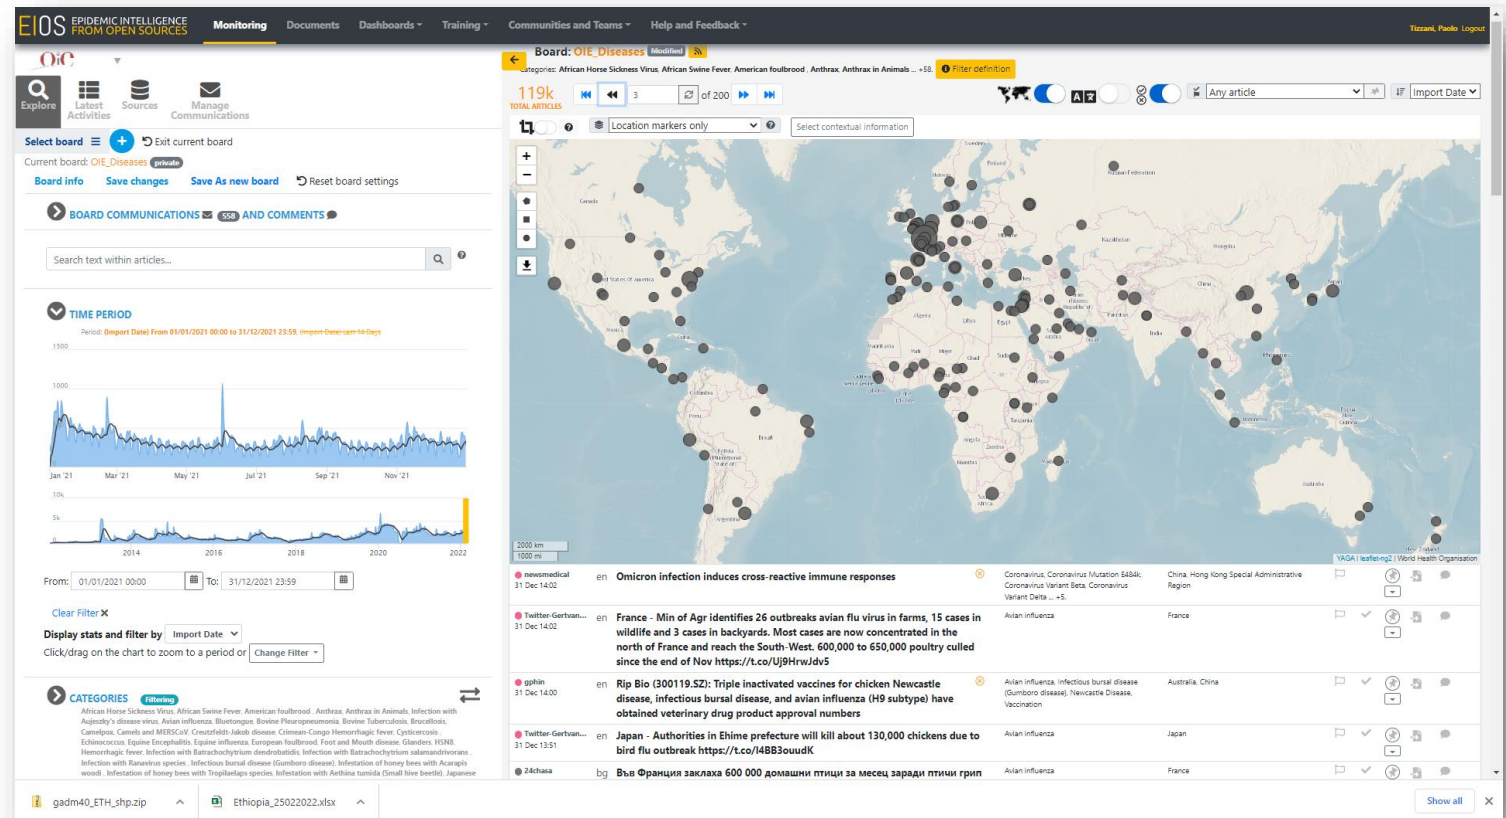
EIOS EPIDEMIC INTELLIGENCE FROM OPEN SOURCES Monitoring Documents Dashboards Training Communities and Teams Help and Feedback Tizzani, Paolo Logout

OiE

Explore Latest Activities Sources Manage Communications

Select board Exit current board

Current board: OIE_Diseases private

Board info Save changes Save As new board Reset board settings

BOARD COMMUNICATIONS 558 AND COMMENTS

Search text within articles...

TIME PERIOD

Period: (Import Date) From 01/01/2021 00:00 to 31/12/2021 23:59, (Import Date) Last 14 Days

1500
1000
Jan '21 Mar '21 May '21 Jul '21 Sep '21 Nov '21
10k
5k
2014 2016 2018 2020 2022

From: 01/01/2021 00:00 To: 31/12/2021 23:59

Clear Filter

Display stats and filter by Import Date

Click/drag on the chart to zoom to a period or Change Filter

CATEGORIES Filtering

African Horse Sickness Virus, African Swine Fever, American foulbrood, Anthrax, Anthrax in Animals, Infection with Aujeszky's disease virus, Avian influenza, Bluetongue, Bovine Pleuropneumonia, Bovine Tuberculosis, Brucellosis, Camelpox, Camels and MERSCoV, Creutzfeldt-Jakob disease, Crimean-Congo Hemorrhagic fever, Cysticercosis, Echinococcus, Equine Encephalitis, Equine influenza, European foulbrood, Foot and Mouth disease, Glanders, H5N8, Hemorrhagic fever, Infection with Batrachochytrium dendrobatidis, Infection with Batrachochytrium salamandrivorans, Infection with Ranavirus species, Infectious bursal disease (Gumboro disease), Infestation of honey bees with Acarapis woodi, Infestation of honey bees with Tropilaelaps species, Infestation with Aethina tumida (Small hive beetle), Japanese

Board: OIE_Diseases Modified

Categories: African Horse Sickness Virus, African Swine Fever, American foulbrood, Anthrax, Anthrax in Animals ... +58. Filter definition

119k TOTAL ARTICLES 3 of 200

Any article Import Date

Location markers only Select contextual information

2000 km
1000 mi
YAGA | leaflet-ng2 | World Health Organisation

newsmedical 31 Dec 14:02 en Omicron infection induces cross-reactive immune responses Coronavirus, Coronavirus Mutation E484K, Coronavirus Variant Beta, Coronavirus Variant Delta ... +5. China, Hong Kong Special Administrative Region

Twitter-Gertvan... 31 Dec 14:02 en France - Min of Agr identifies 26 outbreaks avian flu virus in farms, 15 cases in wildlife and 3 cases in backyards. Most cases are now concentrated in the north of France and reach the South-West. 600,000 to 650,000 poultry culled since the end of Nov https://t.co/Uj9HrwJdv5 Avian influenza France

gphin 31 Dec 14:00 en Rip Bio (300119.SZ): Triple inactivated vaccines for chicken Newcastle disease, infectious bursal disease, and avian influenza (H9 subtype) have obtained veterinary drug product approval numbers Avian influenza, Infectious bursal disease (Gumboro disease), Newcastle Disease, Vaccination Australia, China

Twitter-Gertvan... 31 Dec 13:51 en Japan - Authorities in Ehime prefecture will kill about 130,000 chickens due to bird flu outbreak https://t.co/I4BB3ouudK Avian influenza Japan

24chasa bg Във Франция заклаха 600 000 домашни птици за месец заради птичи грип Avian influenza France

gadm40_ETH_shp.zip Ethiopia_25022022.xlsx Show all